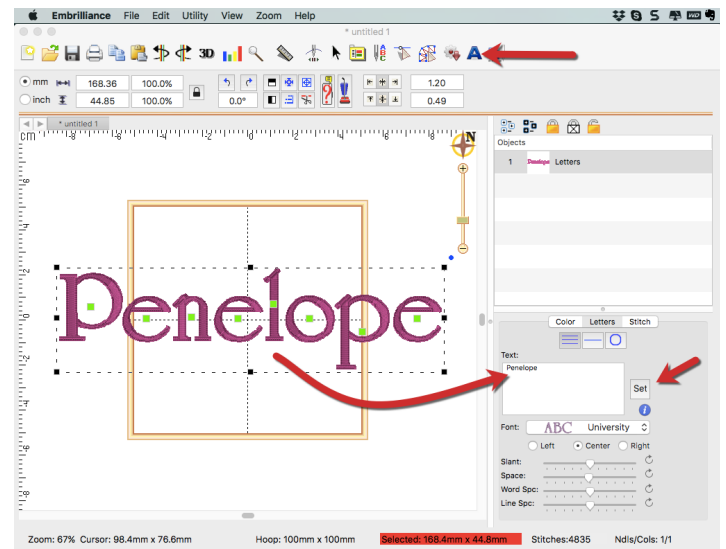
Embrilliance File Edit Utility View Zoom Help

* untitled 1

3D

mm 168.36 100.0%
inch 44.85 100.0%
0.0°
1.20
0.49

* untitled 1

N

Penelope

Objects
1 Penelope Letters

Color Letters Stitch

Text:
Penelope

Set

Font: ABC University

Left Center Right

Slant:
Space:
Word Spc:
Line Spc:

Zoom: 67% Cursor: 98.4mm x 76.6mm Hoop: 100mm x 100mm Selected: 168.4mm x 44.8mm Stitches:4835 Ndls/Cols: 1/1